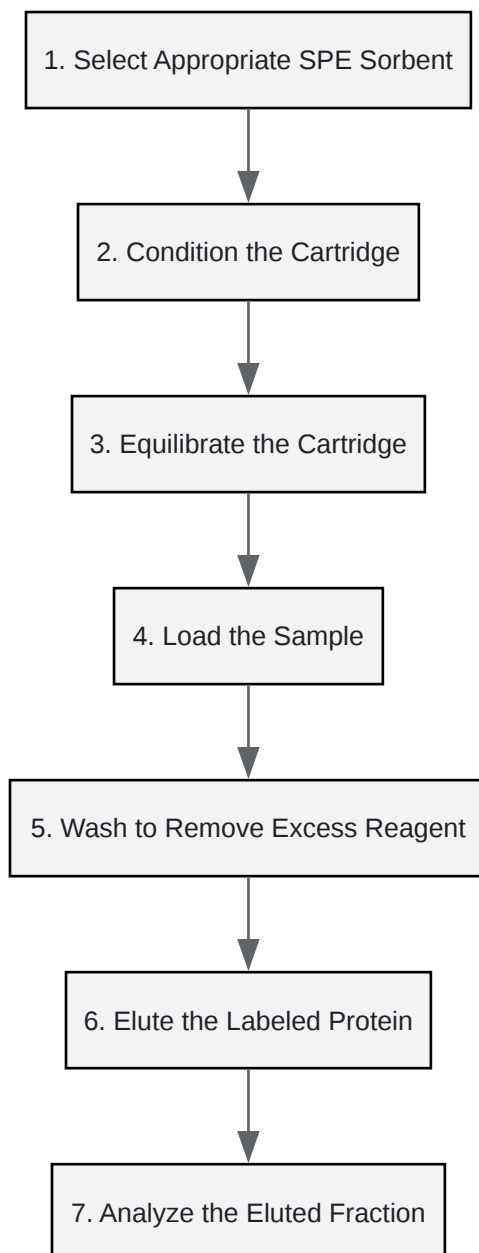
1. Select Appropriate SPE Sorbent

2. Condition the Cartridge

3. Equilibrate the Cartridge

4. Load the Sample

5. Wash to Remove Excess Reagent

6. Elute the Labeled Protein

7. Analyze the Eluted Fraction